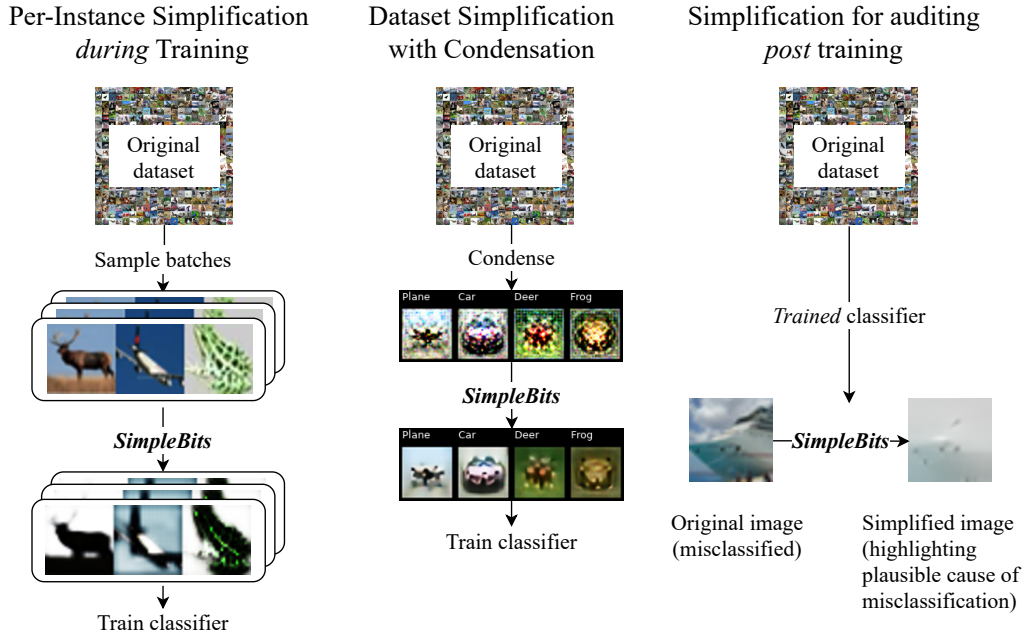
Per-Instance Simplification *during* Training

Original dataset

Sample batches

*SimpleBits*

Train classifier

Dataset Simplification with Condensation

Original dataset

Condense

Plane Car Deer Frog

*SimpleBits*

Plane Car Deer Frog

Train classifier

Simplification for auditing *post* training

Original dataset

*Trained* classifier

*SimpleBits*

Original image (misclassified)

Simplified image (highlighting plausible cause of misclassification)